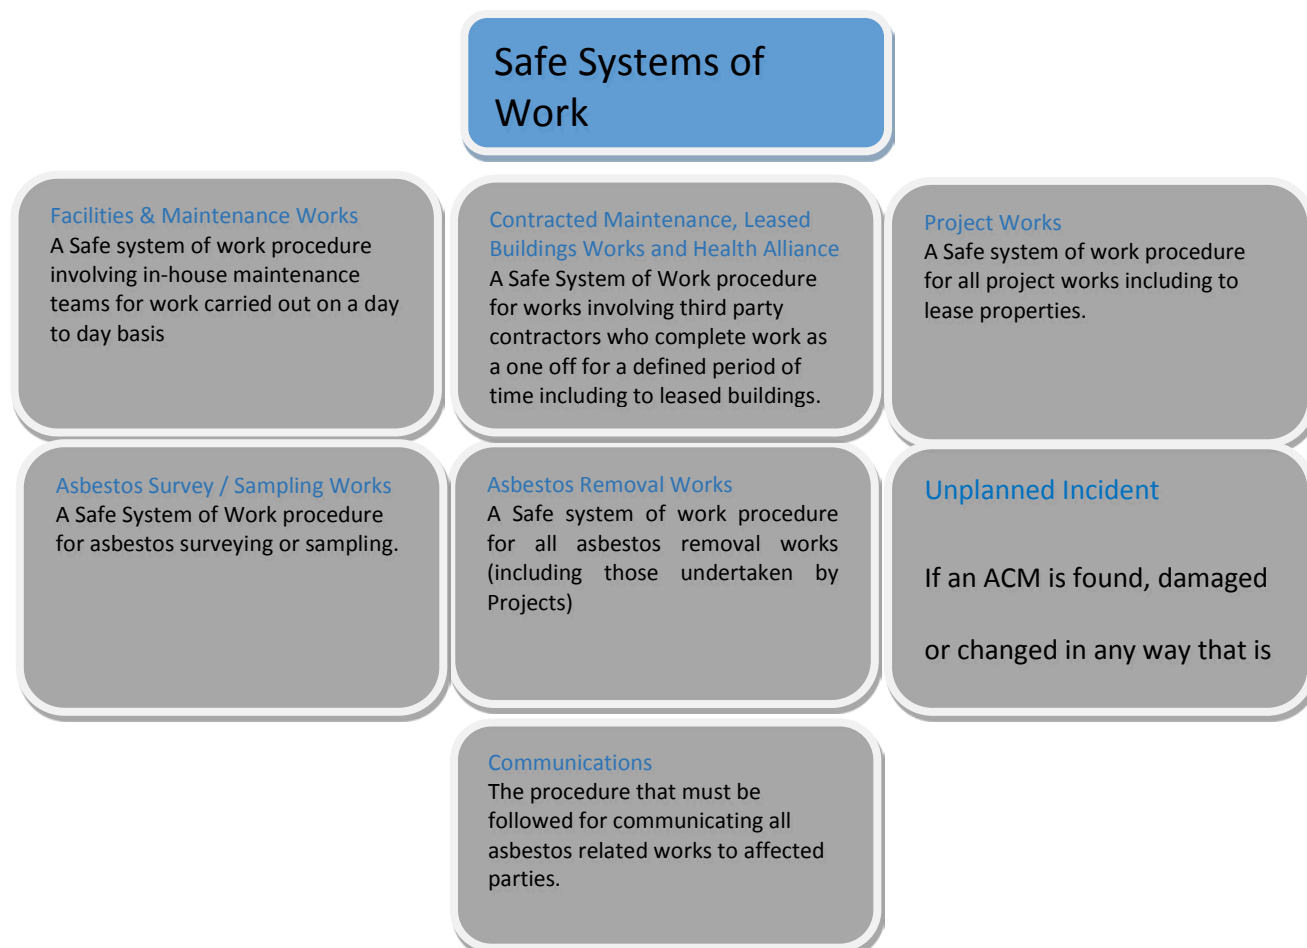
Safe Systems of Work

Facilities & Maintenance Works
A Safe system of work procedure involving in-house maintenance teams for work carried out on a day to day basis

Contracted Maintenance, Leased Buildings Works and Health Alliance
A Safe System of Work procedure for works involving third party contractors who complete work as a one off for a defined period of time including to leased buildings.

Project Works
A Safe system of work procedure for all project works including to lease properties.

Asbestos Survey / Sampling Works
A Safe System of Work procedure for asbestos surveying or sampling.

Asbestos Removal Works
A Safe system of work procedure for all asbestos removal works (including those undertaken by Projects)

Unplanned Incident

If an ACM is found, damaged

or changed in any way that is

Communications
The procedure that must be followed for communicating all asbestos related works to affected parties.